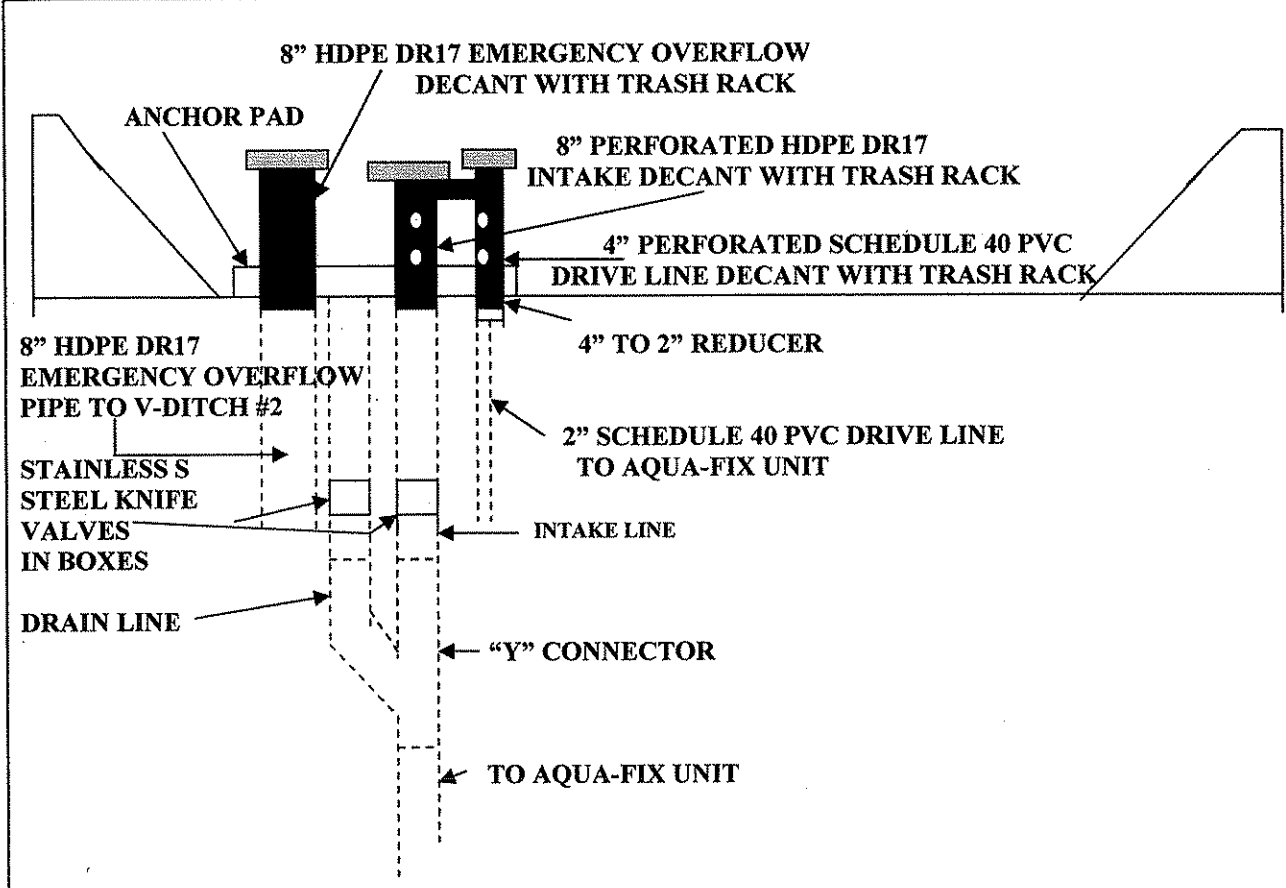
8" HDPE DR17 EMERGENCY OVERFLOW DECANT WITH TRASH RACK

ANCHOR PAD

8" PERFORATED HDPE DR17 INTAKE DECANT WITH TRASH RACK

4" PERFORATED SCHEDULE 40 PVC DRIVE LINE DECANT WITH TRASH RACK

8" HDPE DR17 EMERGENCY OVERFLOW PIPE TO V-DITCH #2

4" TO 2" REDUCER

2" SCHEDULE 40 PVC DRIVE LINE TO AQUA-FIX UNIT

STAINLESS S STEEL KNIFE VALVES IN BOXES

INTAKE LINE

DRAIN LINE

"Y" CONNECTOR

TO AQUA-FIX UNIT